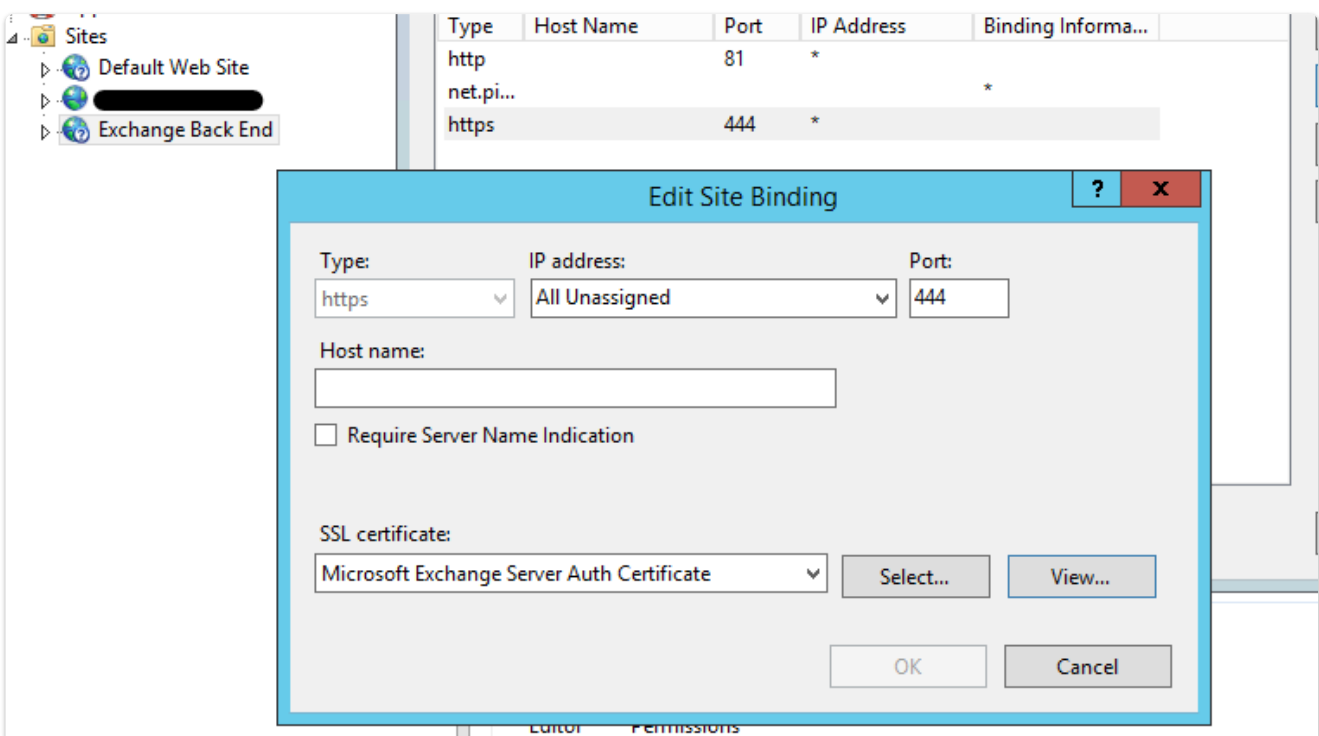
Sites
Default Web Site
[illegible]
Exchange Back End

| Type | Host Name | Port | IP Address | Binding Informa... |
|---|---|---|---|---|
| http | | 81 | * | |
| net.pi... | | | | * |
| https | | 444 | * | |

Edit Site Binding
?
x

Type:
https
IP address:
All Unassigned
Port:
444
Host name:
Require Server Name Indication

SSL certificate:
Microsoft Exchange Server Auth Certificate
Select...
View...

OK
Cancel

Editor
Permissions